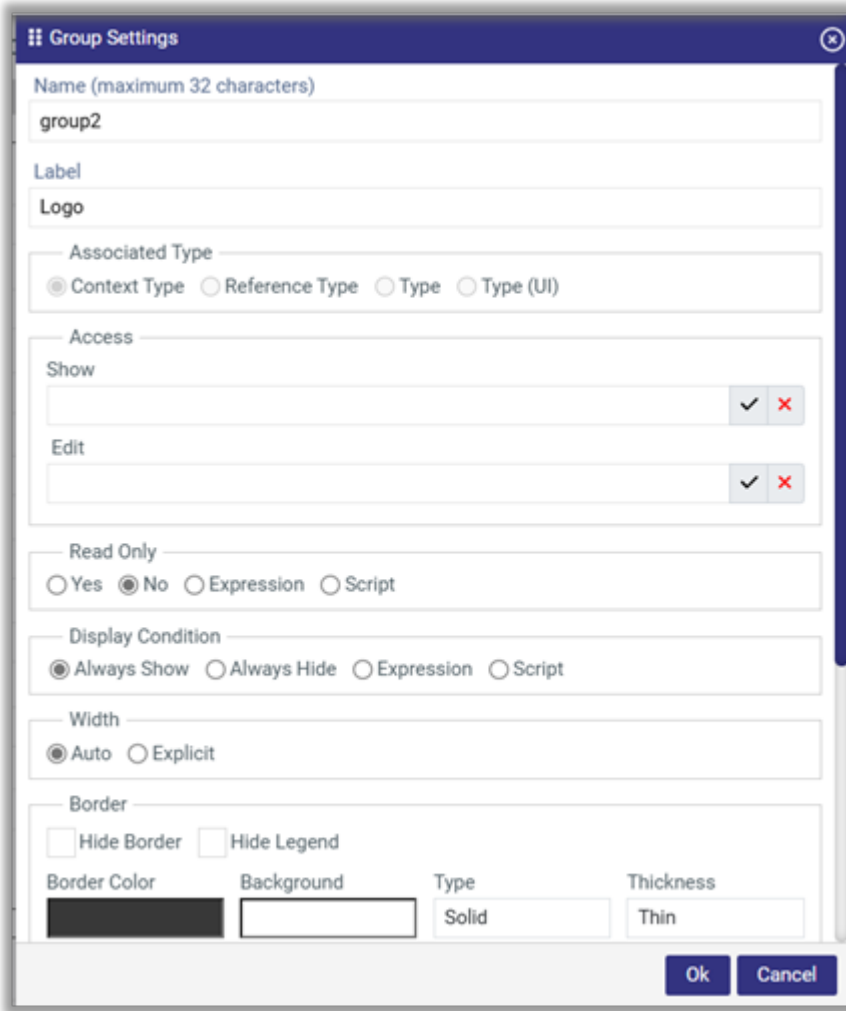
Group Settings

Name (maximum 32 characters)

group2

Label

Logo

Associated Type

Context Type Reference Type Type Type (UI)

Access

Show

✓ ×

Edit

✓ ×

Read Only

Yes No Expression Script

Display Condition

Always Show Always Hide Expression Script

Width

Auto Explicit

Border

Hide Border Hide Legend

Border Color Background Type Thickness

Solid Thin

Ok Cancel